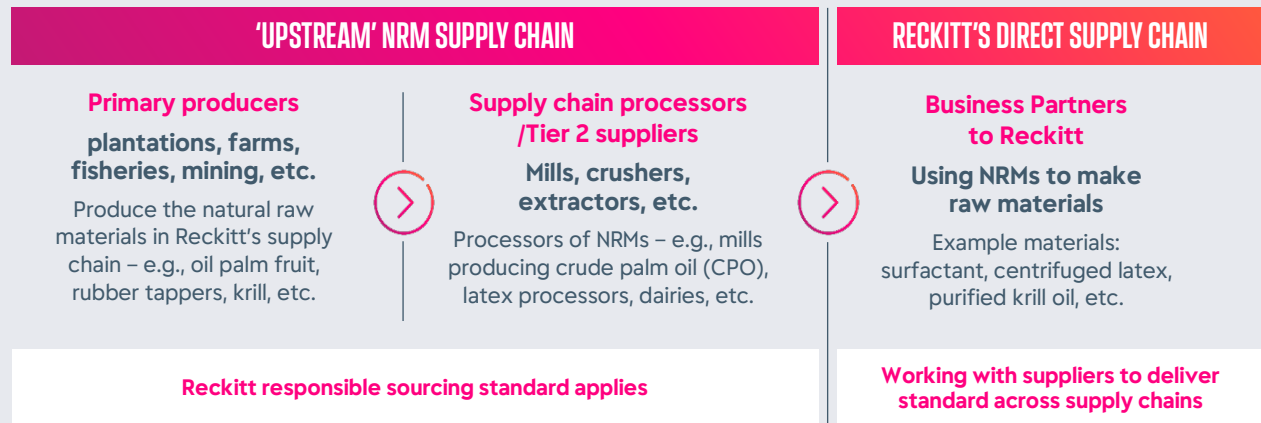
'UPSTREAM' NRM SUPPLY CHAIN

Primary producers

plantations, farms, fisheries, mining, etc.

Produce the natural raw materials in Reckitt's supply chain – e.g., oil palm fruit, rubber tappers, krill, etc.

Supply chain processors /Tier 2 suppliers

Mills, crushers, extractors, etc.

Processors of NRMs – e.g., mills producing crude palm oil (CPO), latex processors, dairies, etc.

RECKITT'S DIRECT SUPPLY CHAIN

Business Partners to Reckitt

Using NRMs to make raw materials

Example materials: surfactant, centrifuged latex, purified krill oil, etc.

Reckitt responsible sourcing standard applies

Working with suppliers to deliver standard across supply chains